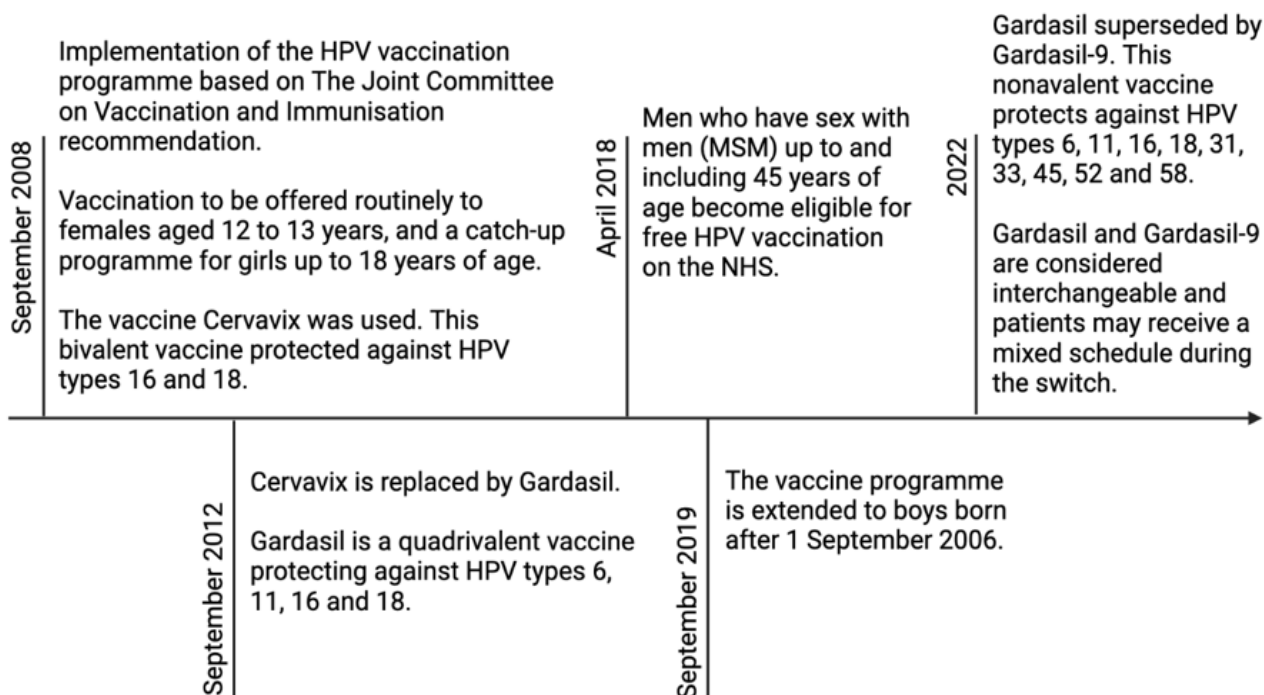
September 2008

Implementation of the HPV vaccination programme based on The Joint Committee on Vaccination and Immunisation recommendation.

Vaccination to be offered routinely to females aged 12 to 13 years, and a catch-up programme for girls up to 18 years of age.

The vaccine Cervavix was used. This bivalent vaccine protected against HPV types 16 and 18.

September 2012

Cervavix is replaced by Gardasil.

Gardasil is a quadrivalent vaccine protecting against HPV types 6, 11, 16 and 18.

April 2018

Men who have sex with men (MSM) up to and including 45 years of age become eligible for free HPV vaccination on the NHS.

September 2019

The vaccine programme is extended to boys born after 1 September 2006.

2022

Gardasil superseded by Gardasil-9. This nonavalent vaccine protects against HPV types 6, 11, 16, 18, 31, 33, 45, 52 and 58.

Gardasil and Gardasil-9 are considered interchangeable and patients may receive a mixed schedule during the switch.